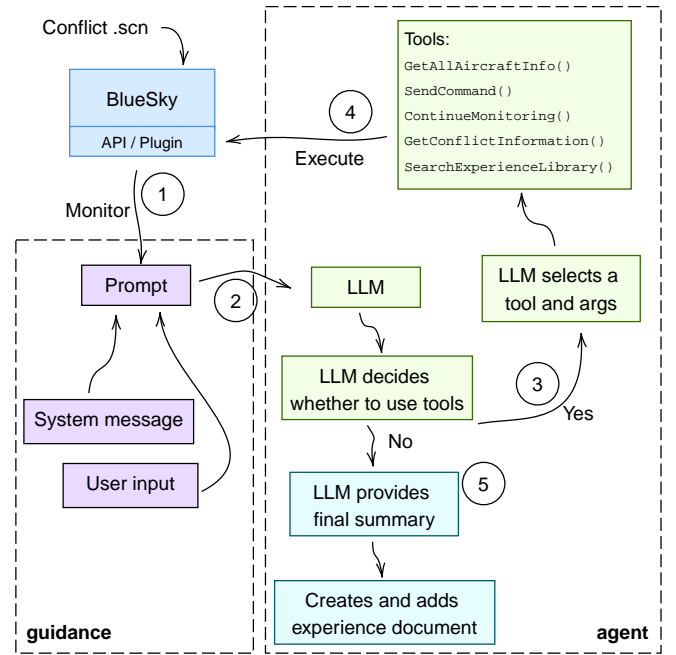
Conflict .scn

BlueSky

API / Plugin

Tools:
GetAllAircraftInfo()
SendCommand()
ContinueMonitoring()
GetConflictInformation()
SearchExperienceLibrary()

4

Execute

1

Monitor

Prompt

2

LLM

LLM selects a tool and args

LLM decides whether to use tools

3

Yes

No

System message

User input

LLM provides final summary

5

Creates and adds experience document

guidance

agent